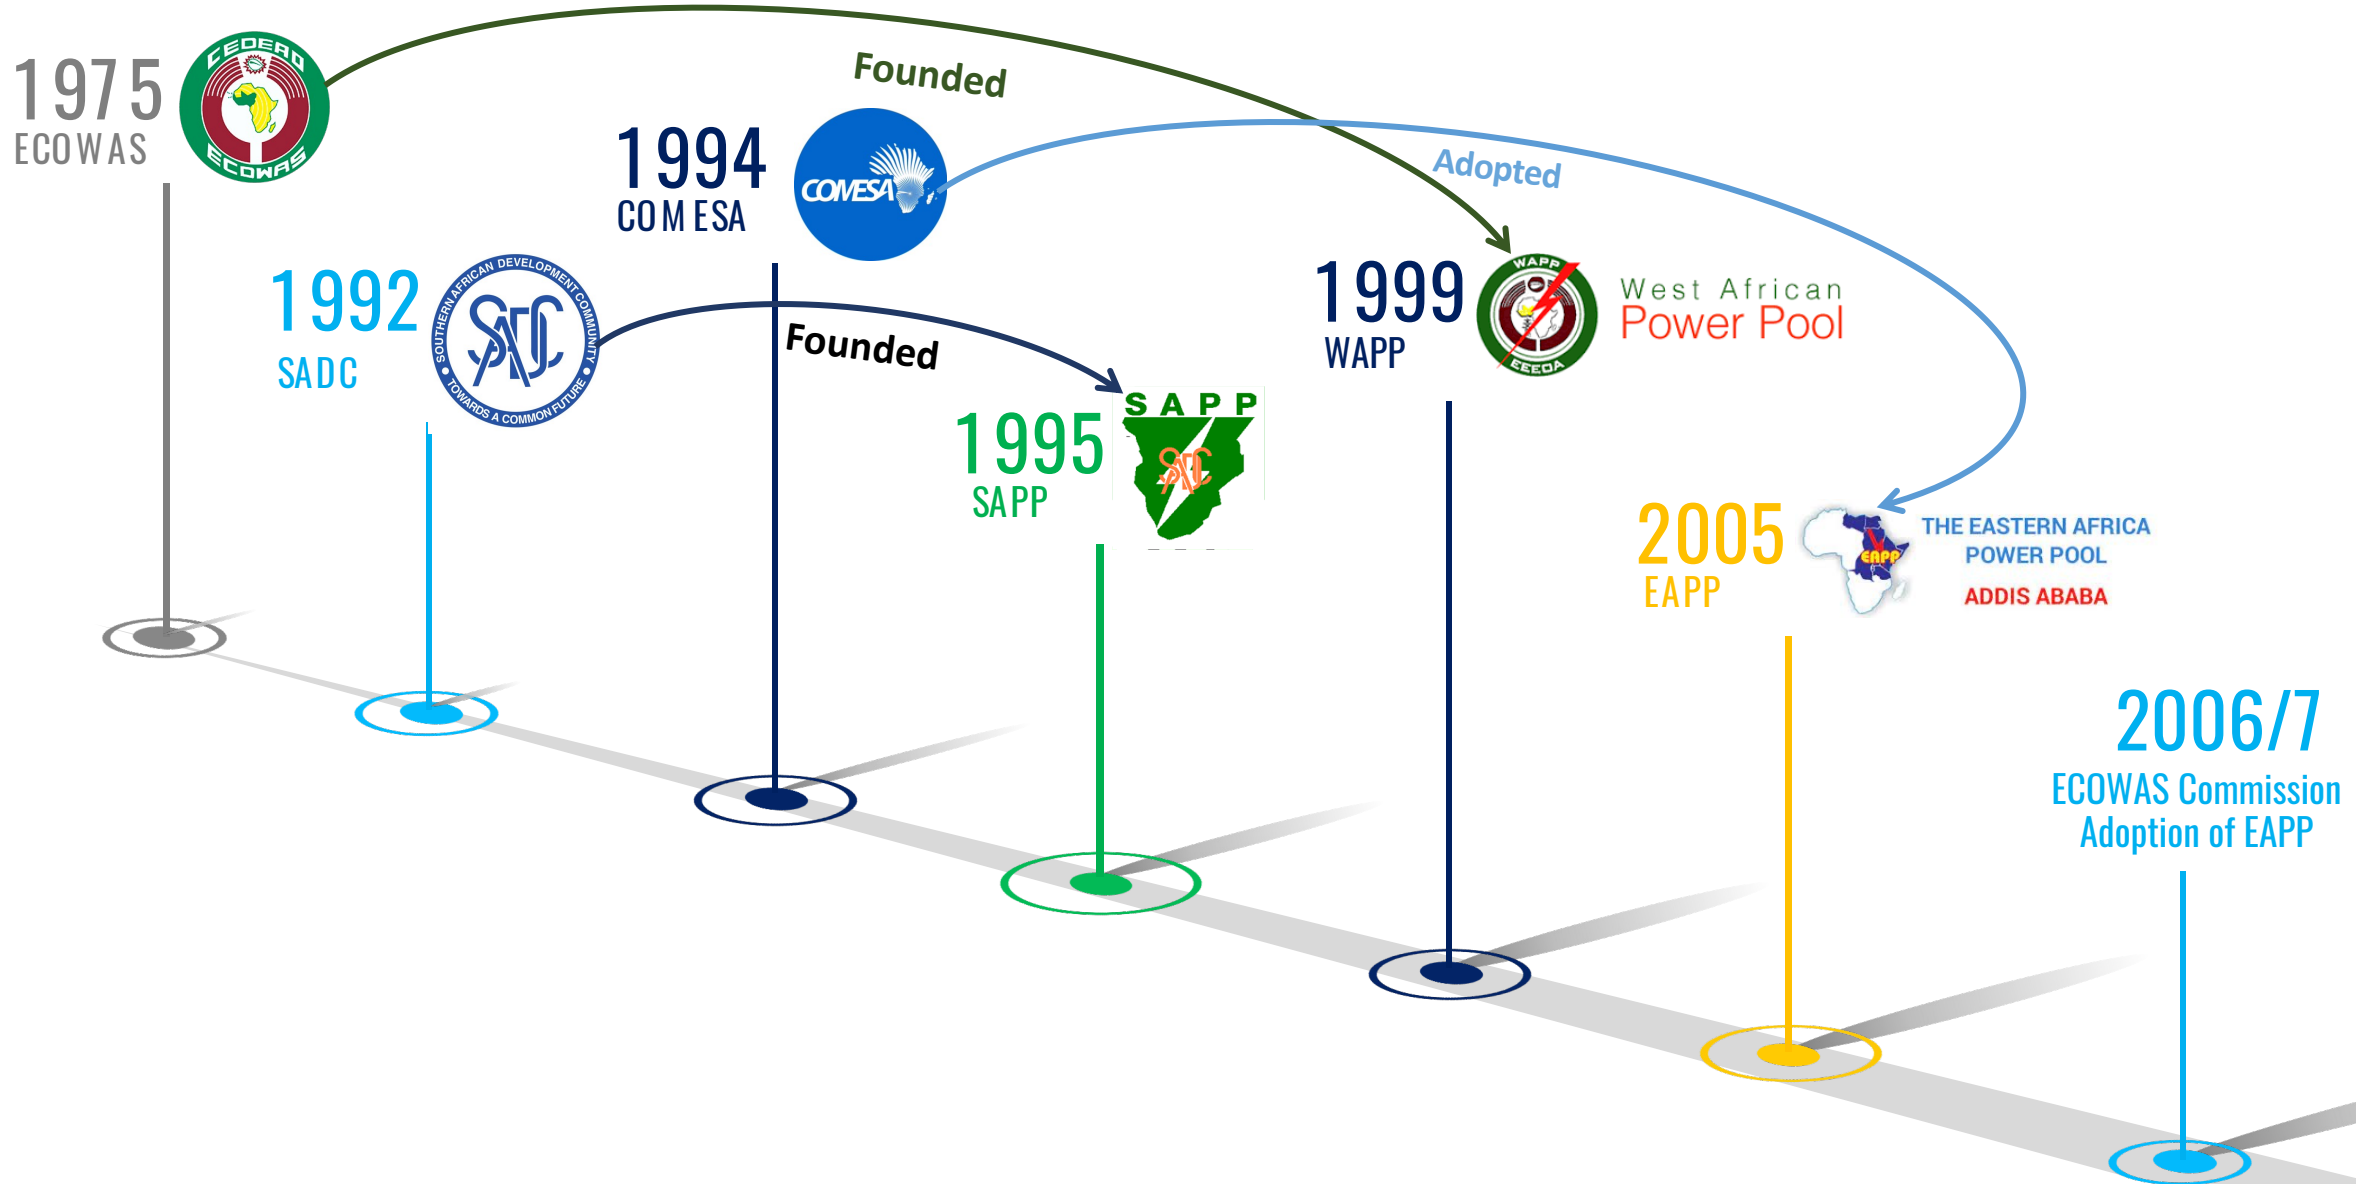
1975
ECOWAS

CEDEAO
ECOWAS

Founded

1994
COMESA

COMESA

Adopted

1992
SADC

SOUTHERN AFRICAN DEVELOPMENT COMMUNITY
TOWARDS A COMMON FUTURE
SADC

Founded

1999
WAPP

WAPP
EEEOA

West African
Power Pool

1995
SAPP

SAPP

2005
EAPP

EAPP
THE EASTERN AFRICA
POWER POOL
ADDIS ABABA

2006/7
ECOWAS Commission
Adoption of EAPP